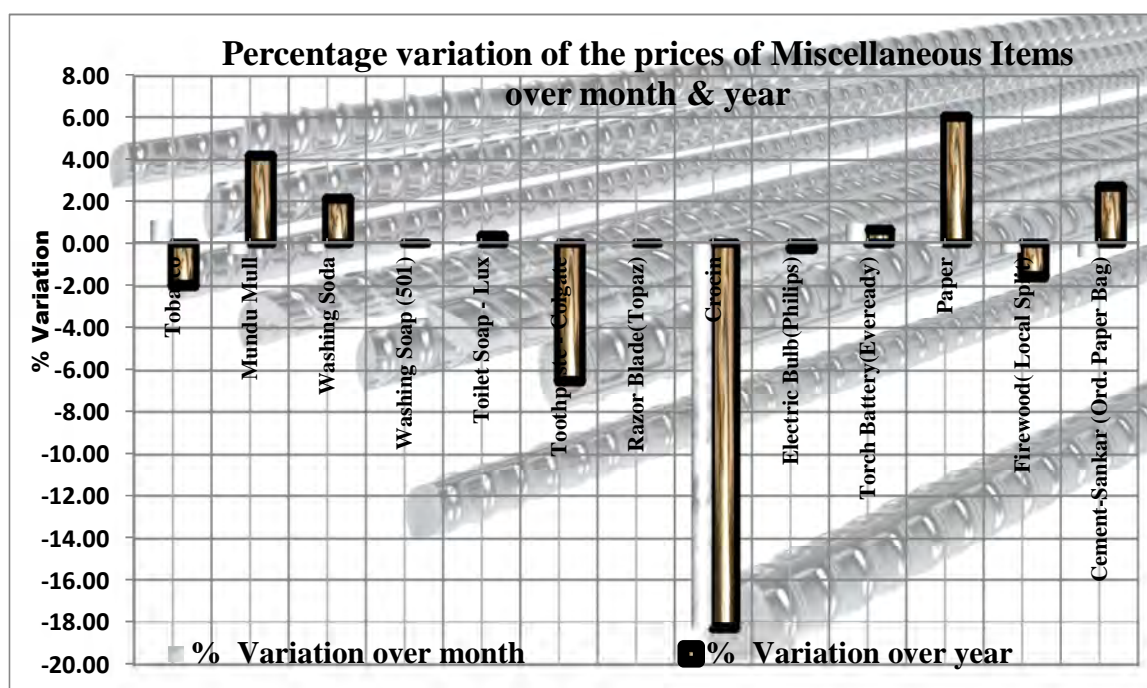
Percentage variation of the prices of Miscellaneous Items over month & year

8.00
6.00
4.00
2.00
0.00
-2.00
-4.00
-6.00
-8.00
-10.00
-12.00
-14.00
-16.00
-18.00
-20.00

% Variation

Tobacco
Mundu Mull
Washing Soda
Washing Soap (501)
Toilet Soap - Lux
Toothpaste Colgate
Razor Blade(Topaz)
Crocin
Electric Bulb(Philips)
Torch Battery(Eveready)
Paper
Firewood(Local Split)
Cement-Sankar (Ord. Paper Bag)

% Variation over month
% Variation over year